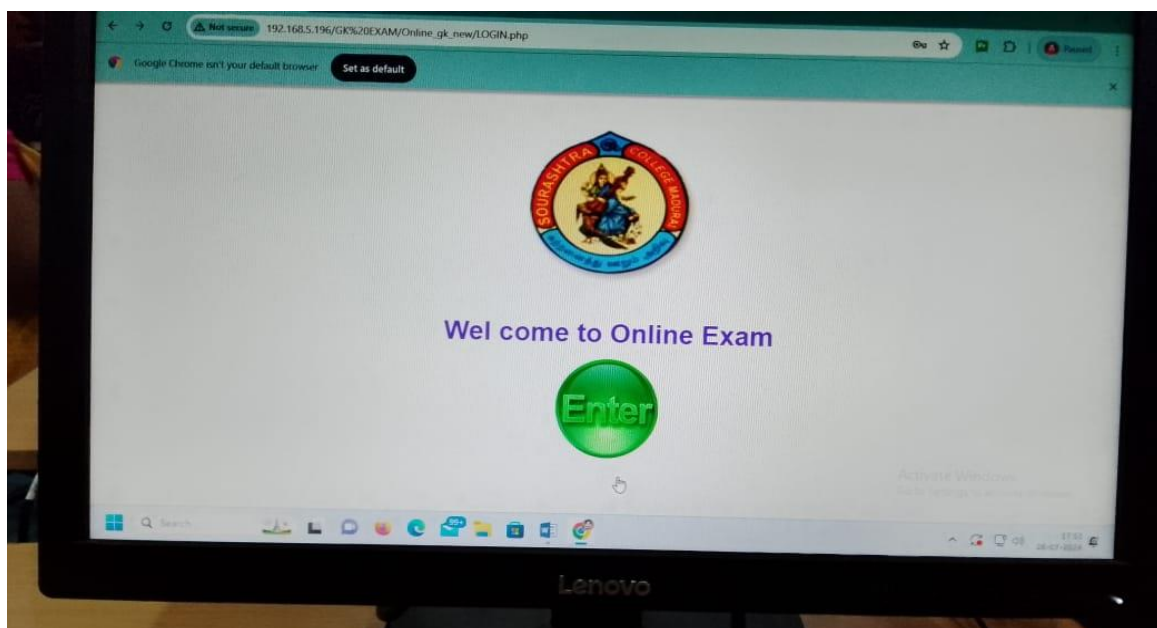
Not secure 192.168.5.196/GK%20EXAM/Online_gk_new/LOGIN.php

Paused

Google Chrome isn't your default browser Set as default

SOURASHTRA COLLEGE MADURAI

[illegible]

Wel come to Online Exam

Enter

Activate Windows
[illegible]

Search

99+

Lenovo